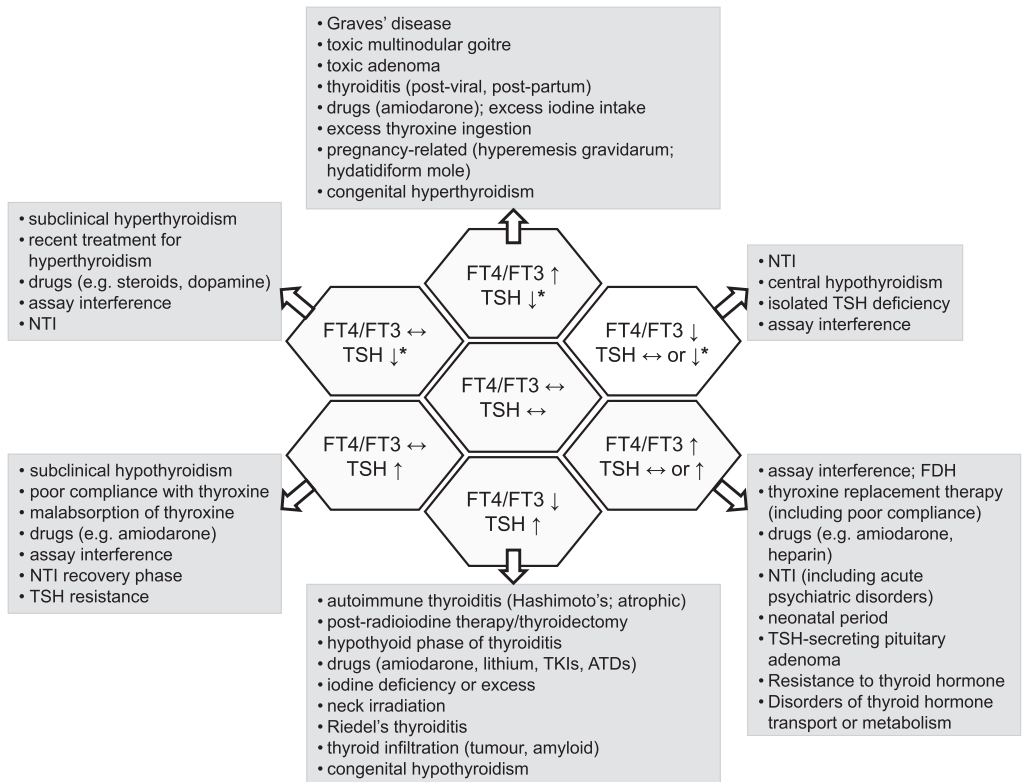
• Graves' disease
• toxic multinodular goitre
• toxic adenoma
• thyroiditis (post-viral, post-partum)
• drugs (amiodarone); excess iodine intake
• excess thyroxine ingestion
• pregnancy-related (hyperemesis gravidarum; hydatidiform mole)
• congenital hyperthyroidism

• subclinical hyperthyroidism
• recent treatment for hyperthyroidism
• drugs (e.g. steroids, dopamine)
• assay interference
• NTI

FT4/FT3 ↑
TSH ↓*

• NTI
• central hypothyroidism
• isolated TSH deficiency
• assay interference

FT4/FT3 ↔
TSH ↓*

FT4/FT3 ↓
TSH ↔ or ↓*

FT4/FT3 ↔
TSH ↔

FT4/FT3 ↔
TSH ↑

FT4/FT3 ↑
TSH ↔ or ↑

FT4/FT3 ↓
TSH ↑

• subclinical hypothyroidism
• poor compliance with thyroxine
• malabsorption of thyroxine
• drugs (e.g. amiodarone)
• assay interference
• NTI recovery phase
• TSH resistance

• assay interference; FDH
• thyroxine replacement therapy (including poor compliance)
• drugs (e.g. amiodarone, heparin)
• NTI (including acute psychiatric disorders)
• neonatal period
• TSH-secreting pituitary adenoma
• Resistance to thyroid hormone
• Disorders of thyroid hormone transport or metabolism

• autoimmune thyroiditis (Hashimoto's; atrophic)
• post-radioiodine therapy/thyroidectomy
• hypothyoid phase of thyroiditis
• drugs (amiodarone, lithium, TKIs, ATDs)
• iodine deficiency or excess
• neck irradiation
• Riedel's thyroiditis
• thyroid infiltration (tumour, amyloid)
• congenital hypothyroidism